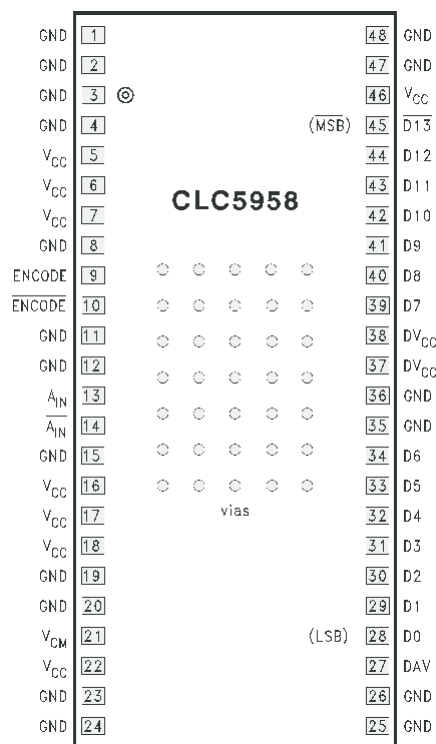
| | | | |
|---|---|---|---|
| GND | 1 | 48 | GND |
| GND | 2 | 47 | GND |
| GND | 3 | 46 | $V_{CC}$ |
| GND | 4 | 45 | $\overline{D13}$ |
| $V_{CC}$ | 5 | 44 | D12 |
| $V_{CC}$ | 6 | 43 | D11 |
| $V_{CC}$ | 7 | 42 | D10 |
| GND | 8 | 41 | D9 |
| ENCODE | 9 | 40 | D8 |
| $\overline{ENCODE}$ | 10 | 39 | D7 |
| GND | 11 | 38 | $DV_{CC}$ |
| GND | 12 | 37 | $DV_{CC}$ |
| $A_{IN}$ | 13 | 36 | GND |
| $\overline{A_{IN}}$ | 14 | 35 | GND |
| GND | 15 | 34 | D6 |
| $V_{CC}$ | 16 | 33 | D5 |
| $V_{CC}$ | 17 | 32 | D4 |
| $V_{CC}$ | 18 | 31 | D3 |
| GND | 19 | 30 | D2 |
| GND | 20 | 29 | D1 |
| $V_{CM}$ | 21 | 28 | D0 |
| $V_{CC}$ | 22 | 27 | DAV |
| GND | 23 | 26 | GND |
| GND | 24 | 25 | GND |

(MSB)

CLC5958

vias

(LSB)